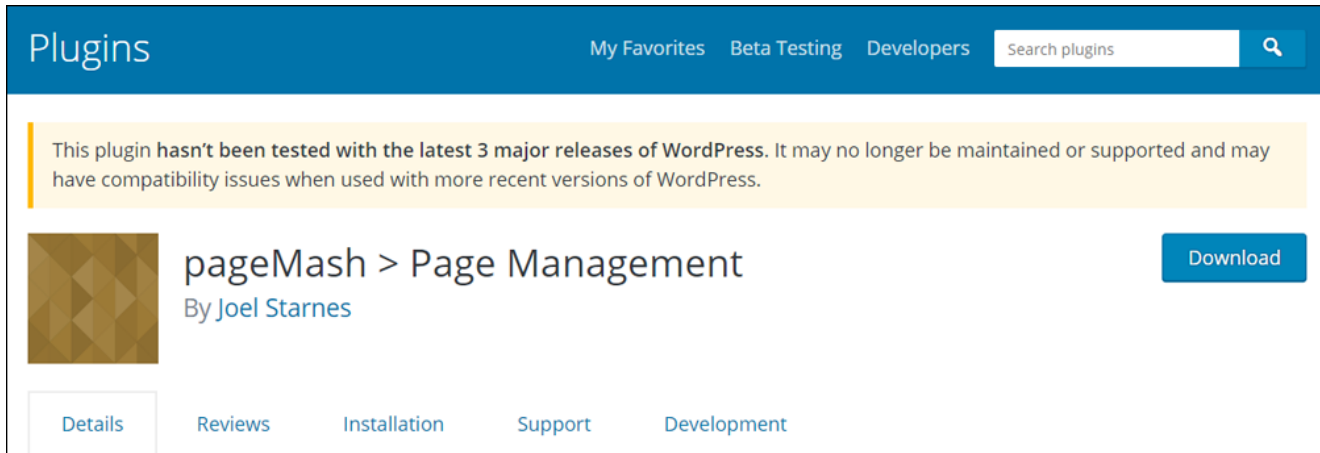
Plugins

My Favorites Beta Testing Developers

Search plugins

This plugin hasn't been tested with the latest 3 major releases of WordPress. It may no longer be maintained or supported and may have compatibility issues when used with more recent versions of WordPress.

pageMash > Page Management

By Joel Starnes

Download

Details Reviews Installation Support Development